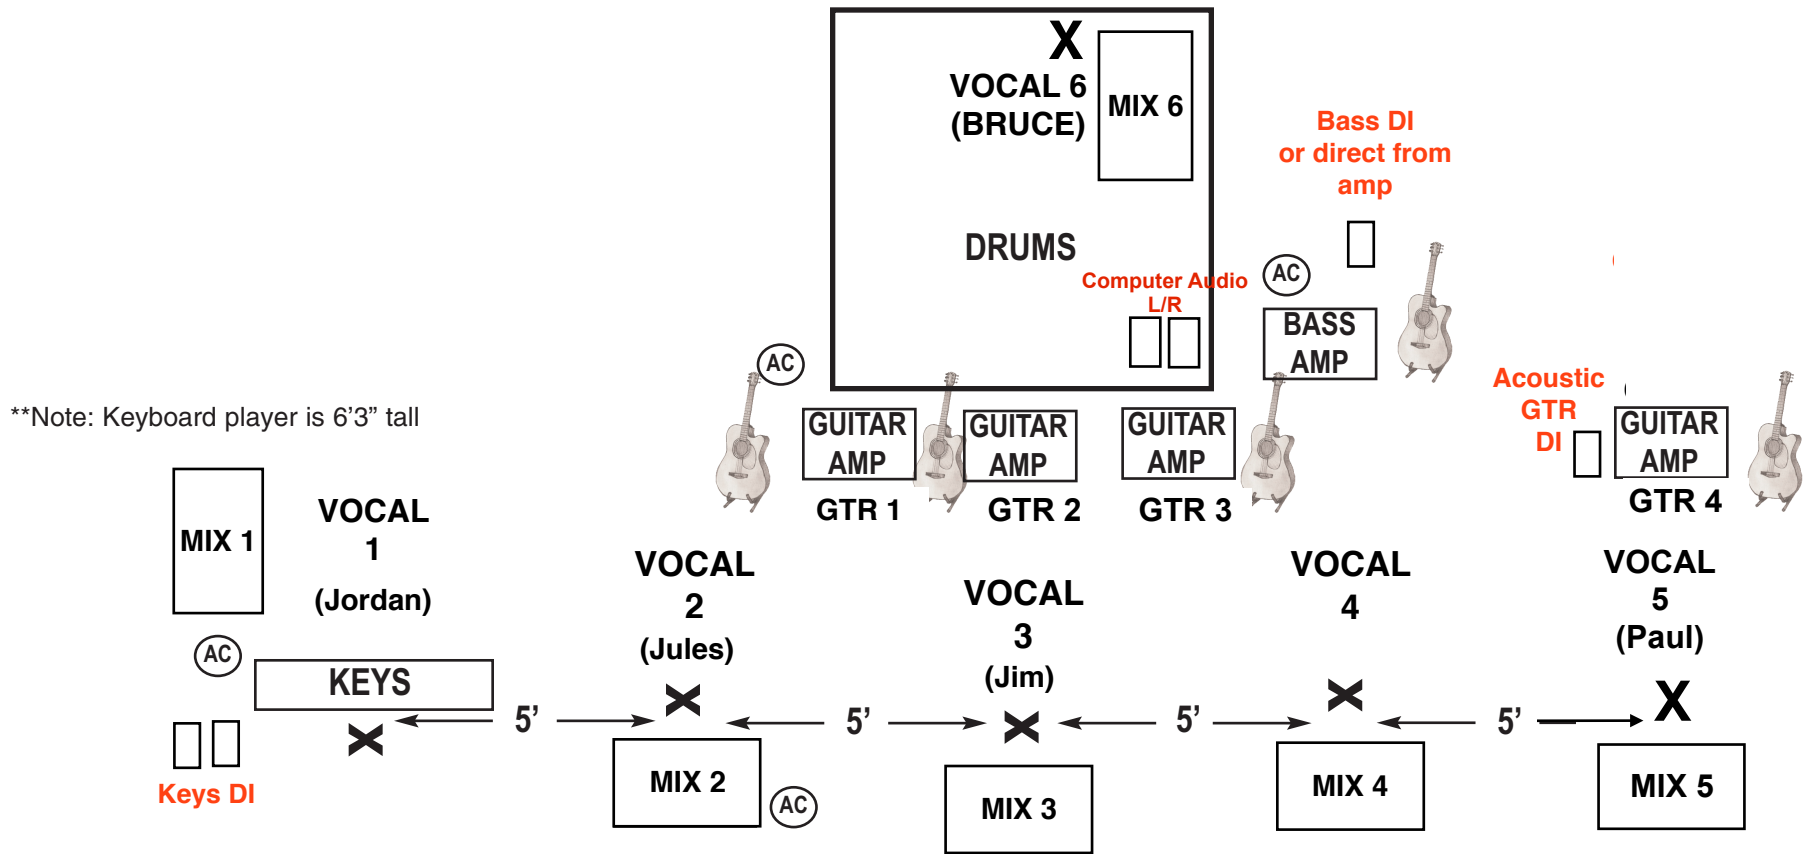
X
VOCAL 6
(BRUCE)

MIX 6

DRUMS

Computer Audio
L/R

Bass DI
or direct from
amp

AC

BASS
AMP

AC

GUITAR
AMP
GTR 1

GUITAR
AMP
GTR 2

GUITAR
AMP
GTR 3

Acoustic
GTR
DI

GUITAR
AMP
GTR 4

**Note: Keyboard player is 6’3” tall

MIX 1

VOCAL
1
(Jordan)

AC

KEYS

Keys DI

5’

VOCAL
2
(Jules)

MIX 2

AC

5’

VOCAL
3
(Jim)

MIX 3

5’

VOCAL
4

MIX 4

5’

VOCAL
5
(Paul)

X

MIX 5